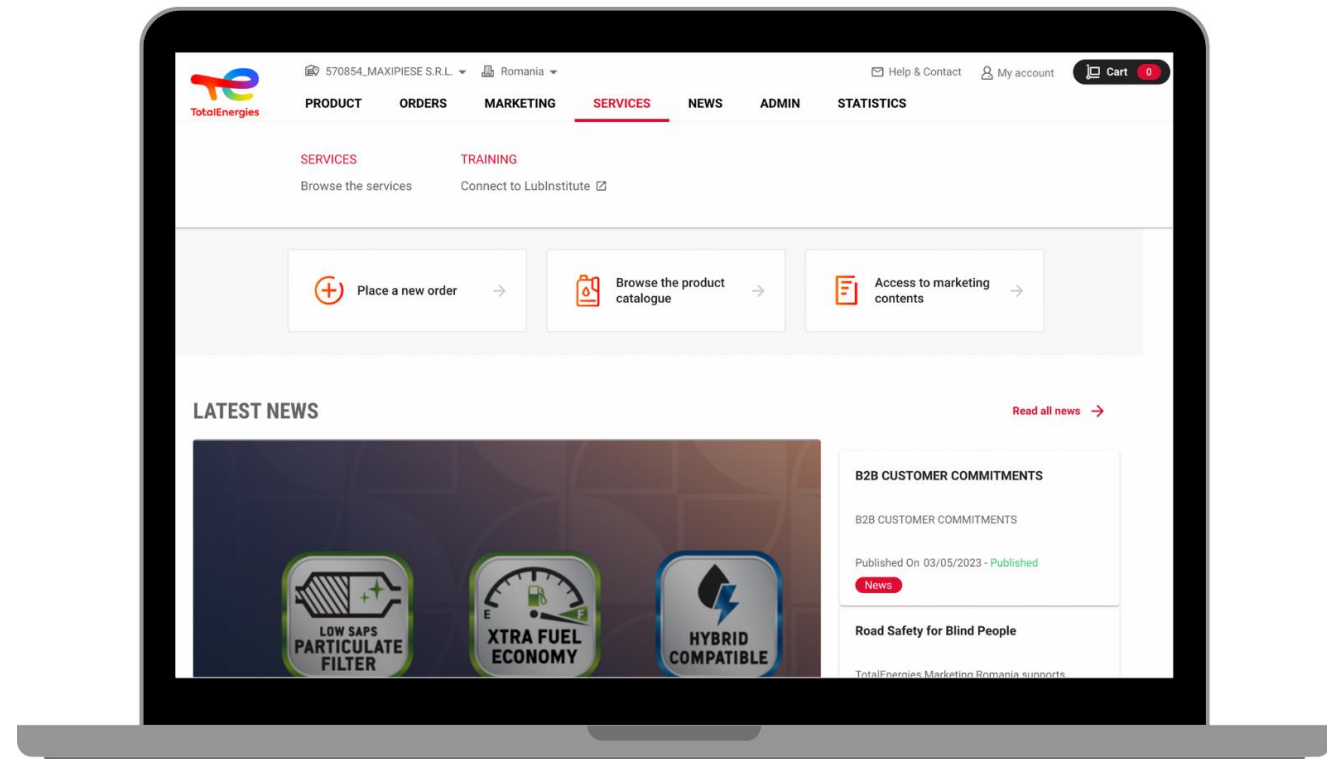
TotalEnergies

570854_MAXIPIESE S.R.L. Romania

Help & Contact My account Cart 0

PRODUCT ORDERS MARKETING SERVICES NEWS ADMIN STATISTICS

SERVICES
Browse the services

TRAINING
Connect to LubInstitute

Place a new order

Browse the product catalogue

Access to marketing contents

LATEST NEWS

Read all news

LOW SAPS PARTICULATE FILTER

E F

XTRA FUEL ECONOMY

HYBRID COMPATIBLE

B2B CUSTOMER COMMITMENTS

B2B CUSTOMER COMMITMENTS

Published On 03/05/2023 - Published

News

Road Safety for Blind People

TotalEnergies Marketing Romania supports